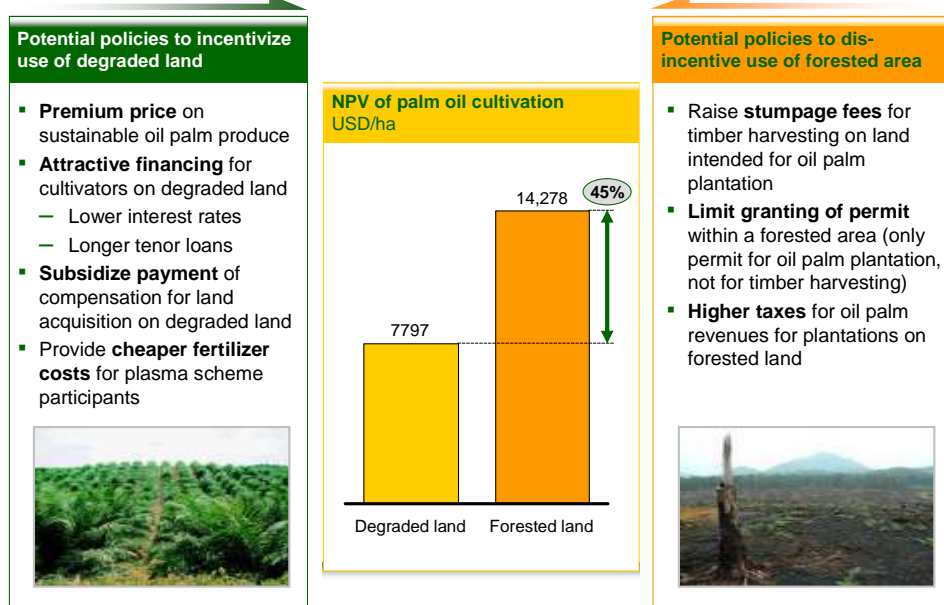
Potential policies to incentivize use of degraded land

- **Premium price** on sustainable oil palm produce
- **Attractive financing** for cultivators on degraded land
  – Lower interest rates
  – Longer tenor loans
- **Subsidize payment** of compensation for land acquisition on degraded land
- Provide **cheaper fertilizer costs** for plasma scheme participants

NPV of palm oil cultivation
USD/ha

14,278
45%
7797

Degraded land
Forested land

Potential policies to dis-incentive use of forested area

- Raise **stumpage fees** for timber harvesting on land intended for oil palm plantation
- **Limit granting of permit** within a forested area (only permit for oil palm plantation, not for timber harvesting)
- **Higher taxes** for oil palm revenues for plantations on forested land